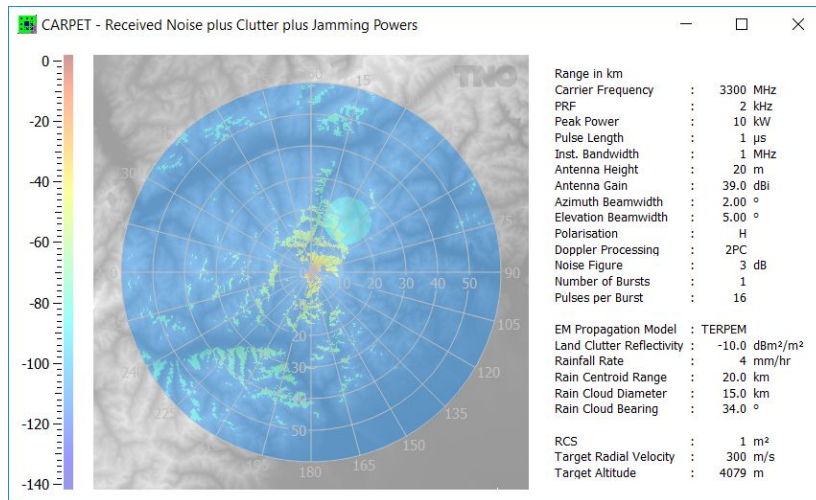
CARPET - Received Noise plus Clutter plus Jamming Powers

0
-20
-40
-60
-80
-100
-120
-140

TNO

15
30
75
90
105
120
135
150
165
180
195
24
10 20 30 40 50

Range in km

| | | |
|---|---|---|
| Carrier Frequency | : | 3300 MHz |
| PRF | : | 2 kHz |
| Peak Power | : | 10 kW |
| Pulse Length | : | 1 µs |
| Inst. Bandwidth | : | 1 MHz |
| Antenna Height | : | 20 m |
| Antenna Gain | : | 39.0 dBi |
| Azimuth Beamwidth | : | 2.00 ° |
| Elevation Beamwidth | : | 5.00 ° |
| Polarisation | : | H |
| Doppler Processing | : | 2PC |
| Noise Figure | : | 3 dB |
| Number of Bursts | : | 1 |
| Pulses per Burst | : | 16 |
| EM Propagation Model | : | TERPEM |
| Land Clutter Reflectivity | : | -10.0 dBm²/m² |
| Rainfall Rate | : | 4 mm/hr |
| Rain Centroid Range | : | 20.0 km |
| Rain Cloud Diameter | : | 15.0 km |
| Rain Cloud Bearing | : | 34.0 ° |
| RCS | : | 1 m² |
| Target Radial Velocity | : | 300 m/s |
| Target Altitude | : | 4079 m |